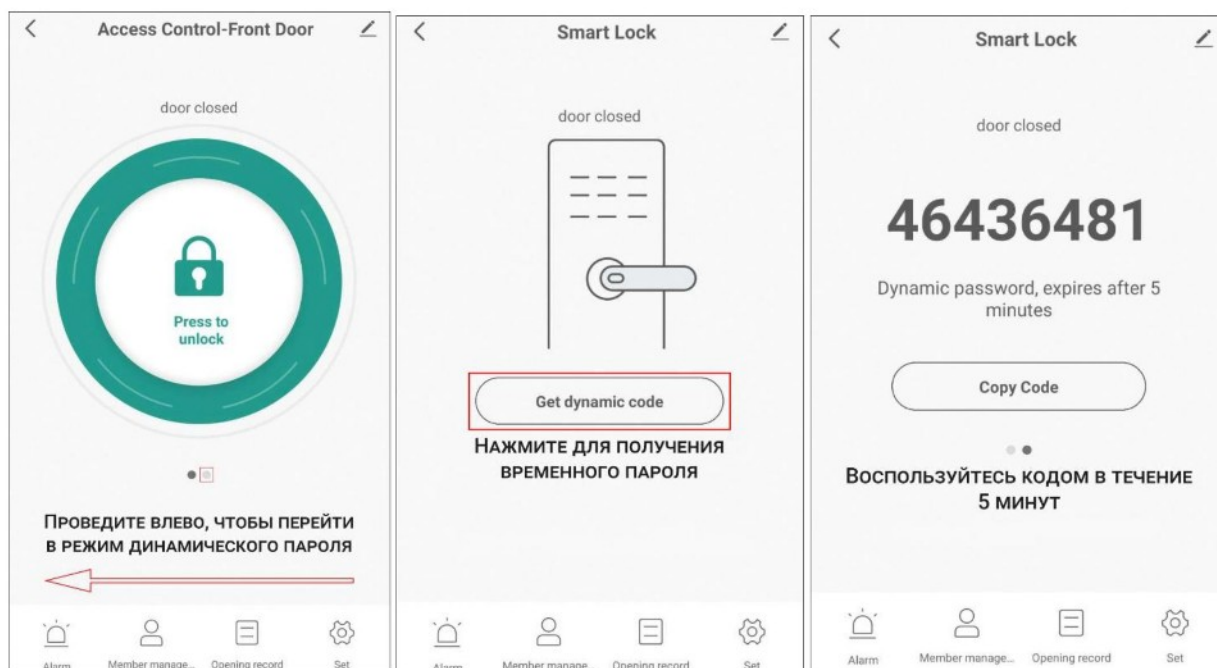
Access Control-Front Door

door closed

Press to unlock

Проведите влево, чтобы перейти в режим динамического пароля

Alarm Member manage... Opening record Set

Smart Lock

door closed

Get dynamic code

Нажмите для получения временного пароля

Alarm Member manage... Opening record Set

Smart Lock

door closed

46436481

Dynamic password, expires after 5 minutes

Copy Code

Воспользуйтесь кодом в течение 5 минут

Alarm Member manage... Opening record Set